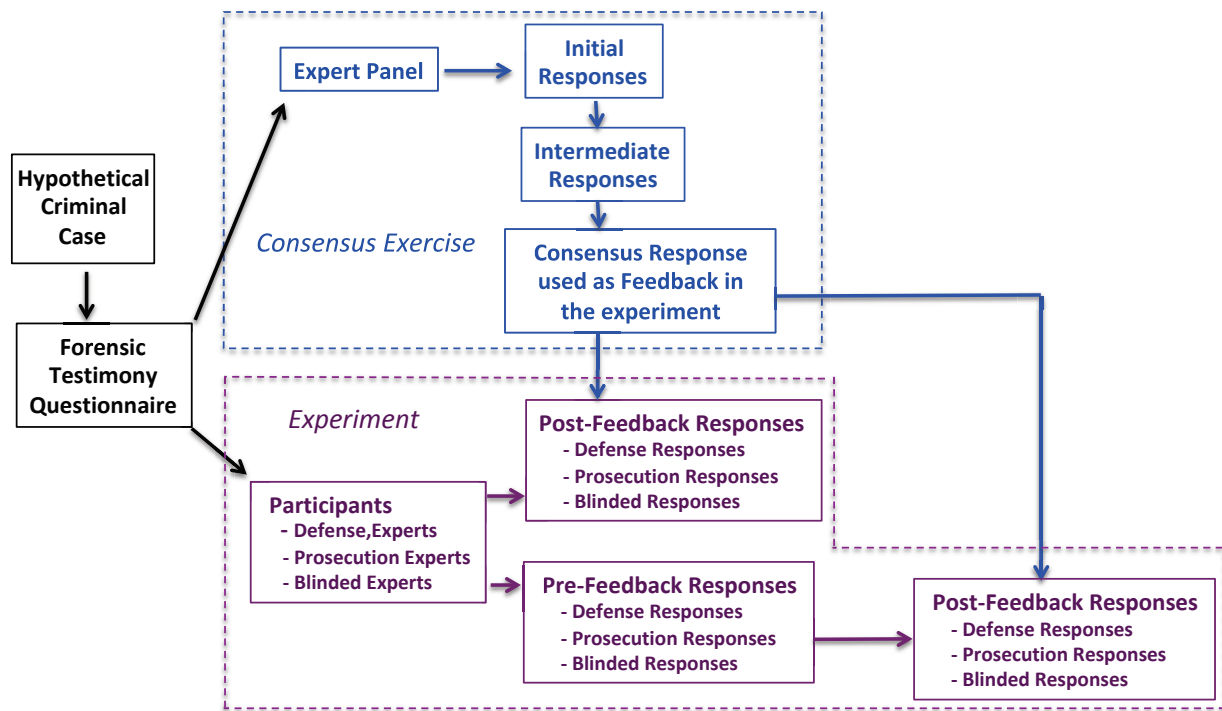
Hypothetical Criminal Case

Forensic Testimony Questionnaire

Expert Panel

Initial Responses

Intermediate Responses

Consensus Exercise

Consensus Response used as Feedback in the experiment

Experiment

Post-Feedback Responses
- Defense Responses
- Prosecution Responses
- Blinded Responses

Participants
- Defense,Experts
- Prosecution Experts
- Blinded Experts

Pre-Feedback Responses
- Defense Responses
- Prosecution Responses
- Blinded Responses

Post-Feedback Responses
- Defense Responses
- Prosecution Responses
- Blinded Responses